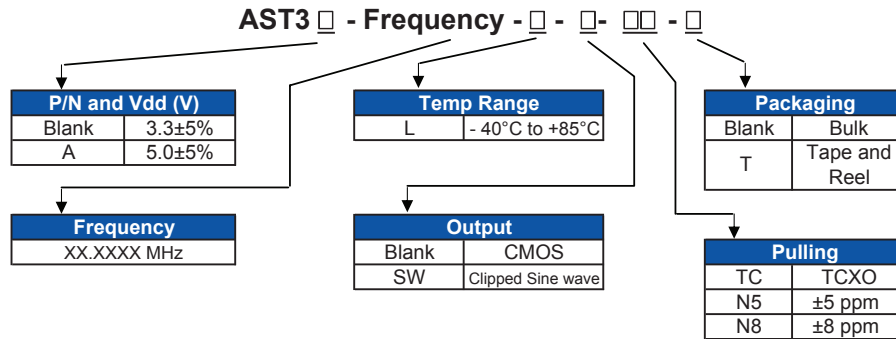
AST3 □ - Frequency - □ - □- □□ - □

| P/N and Vdd (V) | |
|---|---|
| Blank | 3.3±5% |
| A | 5.0±5% |

| Temp Range | |
|---|---|
| L | - 40°C to +85°C |

| Packaging | |
|---|---|
| Blank | Bulk |
| T | Tape and Reel |

| Frequency |
|---|
| XX.XXXX MHz |

| Output | |
|---|---|
| Blank | CMOS |
| SW | Clipped Sine wave |

| Pulling | |
|---|---|
| TC | TCXO |
| N5 | ±5 ppm |
| N8 | ±8 ppm |